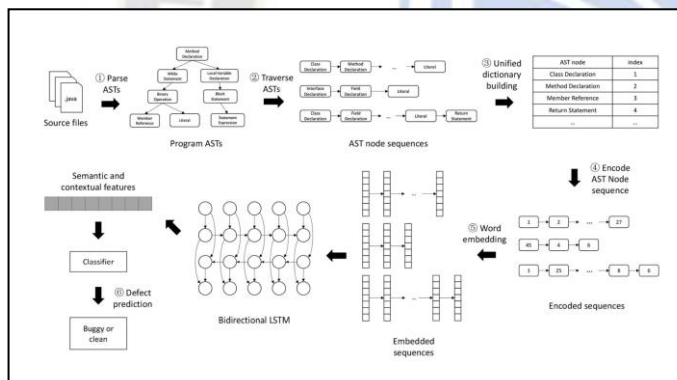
.java

Source files

① Parse ASTs

Method Declaration

While Statement

Local Variable Declaration

Binary Operation

Block Statement

Member Reference

Literal

Statement Expression

Program ASTs

② Traverse ASTs

Class Declaration

Method Declaration

...

Literal

Interface Declaration

Field Declaration

Literal

Class Declaration

Field Declaration

...

Literal

Return Statement

AST node sequences

③ Unified dictionary building

| AST node | index |
|---|---|
| Class Declaration | 1 |
| Method Declaration | 2 |
| Member Reference | 3 |
| Return Statement | 4 |
| ... | ... |

④ Encode AST Node sequence

1 2 ... 27

45 4 6

1 25 ... 8 6

Encoded sequences

⑤ Word embedding

Embedded sequences

Bidirectional LSTM

Semantic and contextual features

Classifier

⑥ Defect prediction

Buggy or clean